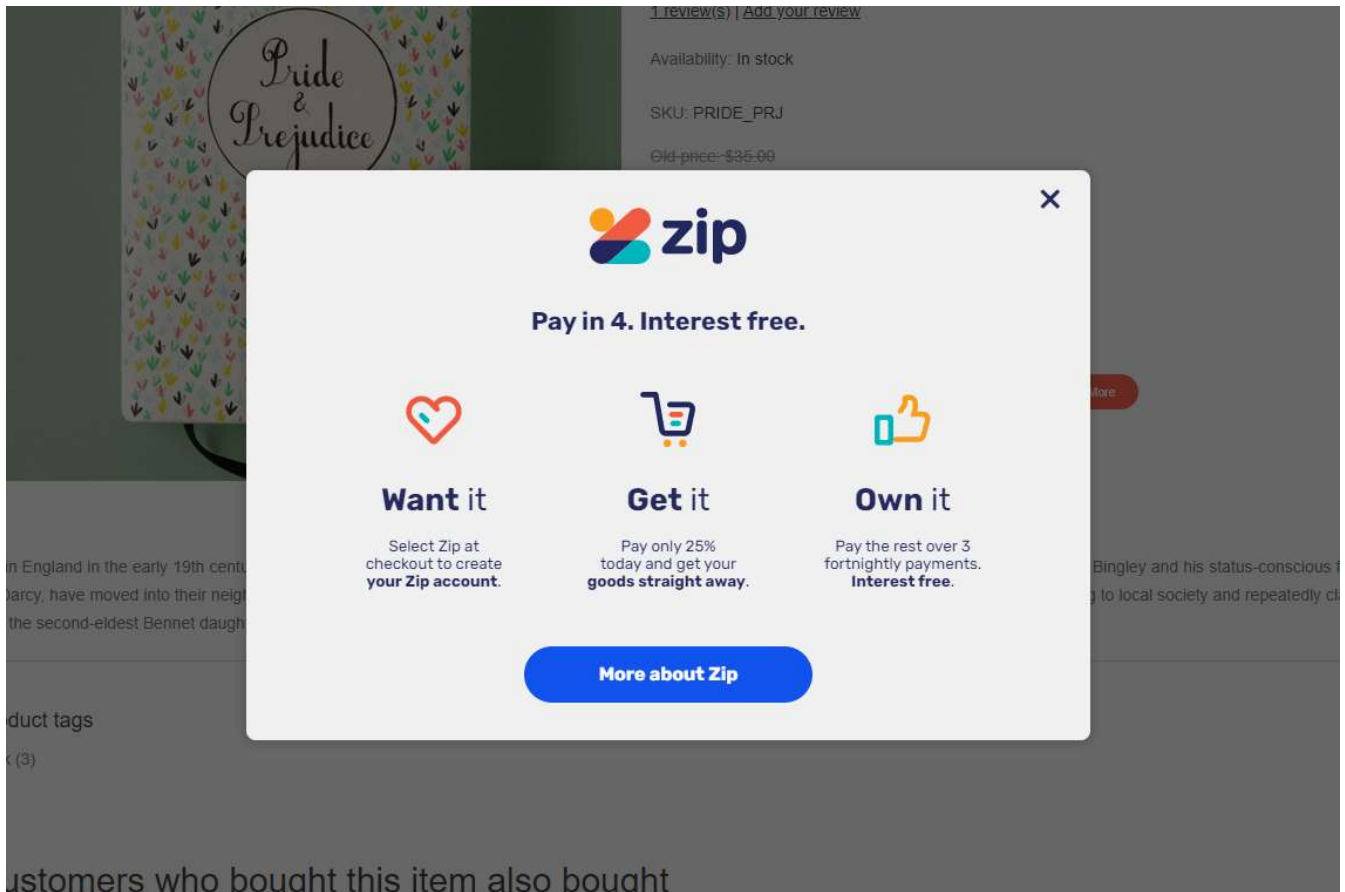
Pride & Prejudice

1 review(s) | Add your review

Availability: In stock

SKU: PRIDE_PRJ

Old price: $35.00

×

zip

Pay in 4. Interest free.

Want it

Select Zip at checkout to create **your Zip account**.

Get it

Pay only 25% today and get your **goods straight away**.

Own it

Pay the rest over 3 fortnightly payments. **Interest free**.

More about Zip

More

in England in the early 19th centu

Darcy, have moved into their neig

the second-eldest Bennet daugh

Bingley and his status-conscious

to local society and repeatedly c

duct tags

(3)

ustomers who bought this item also bought